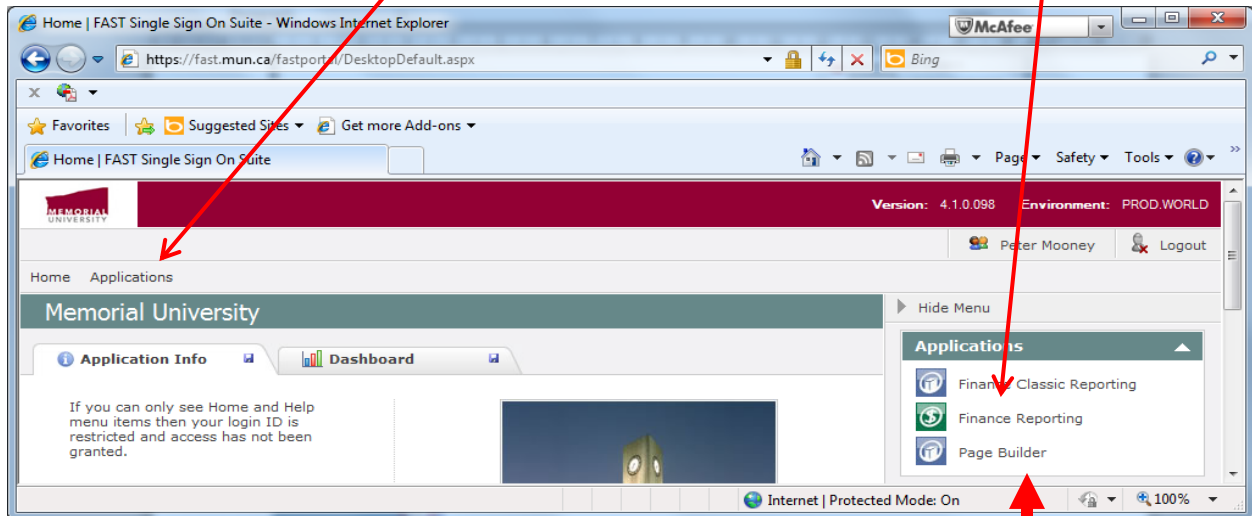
Home | FAST Single Sign On Suite - Windows Internet Explorer

McAfee

https://fast.mun.ca/fastportal/DesktopDefault.aspx

Bing

Favorites   Suggested Sites   Get more Add-ons

Home | FAST Single Sign On Suite

Page   Safety   Tools

MEMORIAL UNIVERSITY

Version: 4.1.0.098   Environment: PROD.WORLD

Peter Mooney   Logout

Home   Applications

Memorial University

Hide Menu

Application Info   Dashboard

Applications

If you can only see Home and Help menu items then your login ID is restricted and access has not been granted.

Finance Classic Reporting

Finance Reporting

Page Builder

Internet | Protected Mode: On

100%